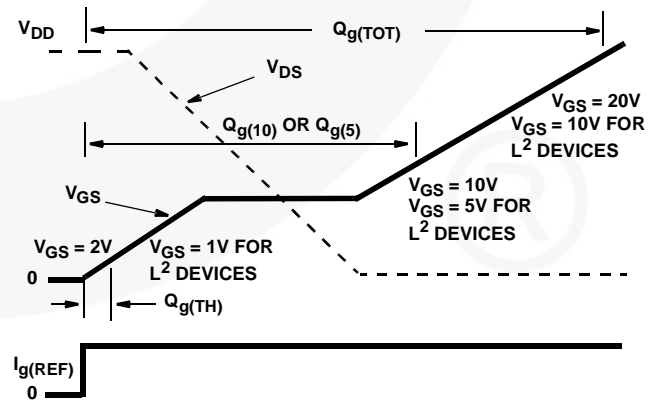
$V_{DD}$

$Q_{g(TOT)}$

$V_{DS}$

$V_{GS} = 20V$
$V_{GS} = 10V$ FOR
$L^2$ DEVICES

$Q_{g(10)}$ OR $Q_{g(5)}$

$V_{GS}$

$V_{GS} = 10V$
$V_{GS} = 5V$ FOR
$L^2$ DEVICES

$V_{GS} = 2V$

$V_{GS} = 1V$ FOR
$L^2$ DEVICES

0

$Q_{g(TH)}$

$I_{g(REF)}$

0